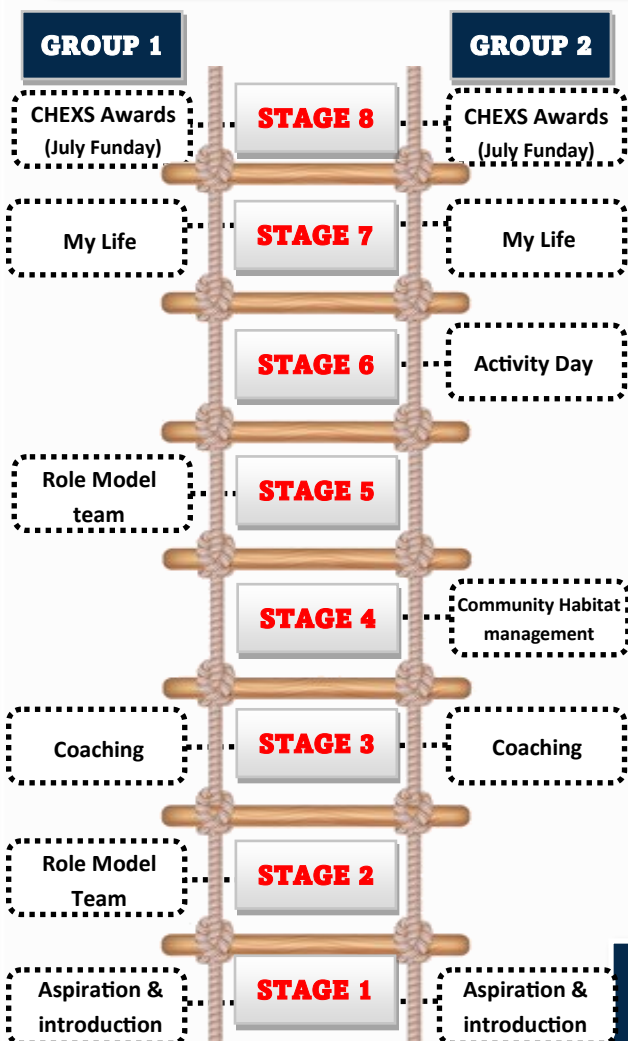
GROUP 1

GROUP 2

CHEXS Awards (July Funday)

STAGE 8

CHEXS Awards (July Funday)

My Life

STAGE 7

My Life

STAGE 6

Activity Day

Role Model team

STAGE 5

STAGE 4

Community Habitat management

Coaching

STAGE 3

Coaching

Role Model Team

STAGE 2

Aspiration & introduction

STAGE 1

Aspiration & introduction